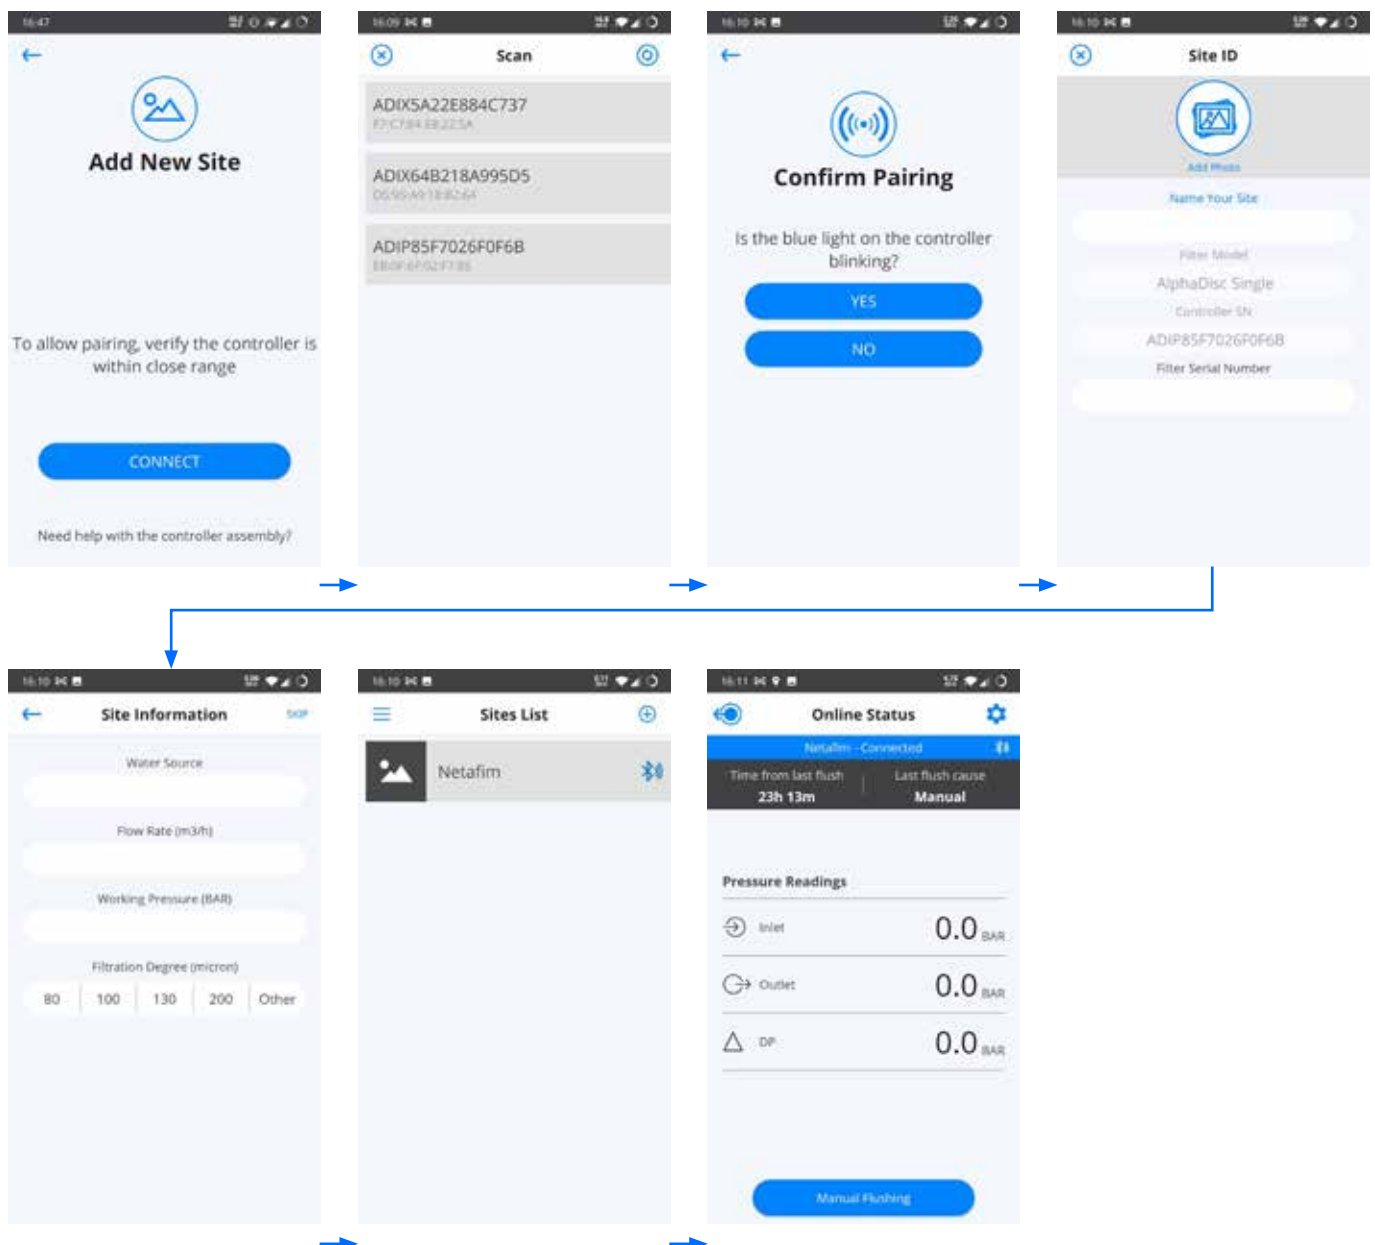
16:47

Add New Site

To allow pairing, verify the controller is within close range

CONNECT

Need help with the controller assembly?

16:09

Scan

ADIX5A22E884C737
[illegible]

ADIX64B218A995D5
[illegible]

ADIP85F7026F0F6B
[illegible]

16:10

Confirm Pairing

Is the blue light on the controller blinking?

YES

NO

16:10

Site ID

Add Photo

Name Your Site

Filter Model

AlphaDisc Single

Controller SN

ADIP85F7026F0F6B

Filter Serial Number

16:10

Site Information

SKIP

Water Source

Flow Rate (m3/h)

Working Pressure (BAR)

Filtration Degree (micron)

| 80 | 100 | 130 | 200 | Other |
|---|---|---|---|---|

16:10

Sites List

Netafim

16:11

Online Status

Netafim - Connected

Time from last flush
23h 13m

Last flush cause
Manual

Pressure Readings

Inlet 0.0 BAR

Outlet 0.0 BAR

DP 0.0 BAR

Manual Flushing